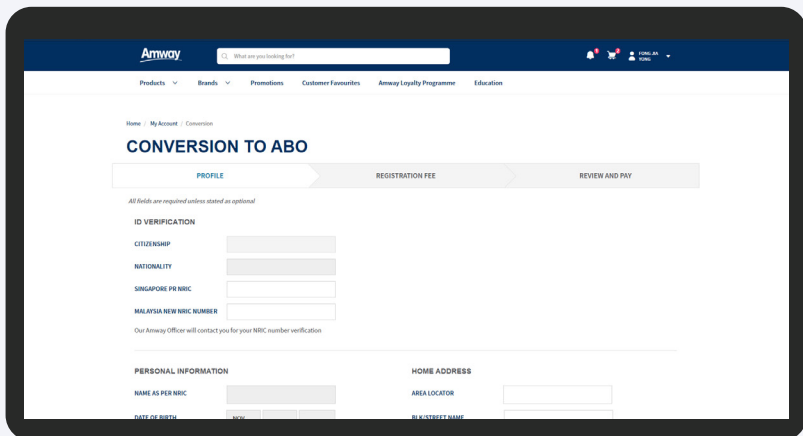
Amway

What are you looking for?

FONG JIA YUNG

Products Brands Promotions Customer Favourites Amway Loyalty Programme Education

Home / My Account / Conversion

CONVERSION TO ABO

PROFILE | REGISTRATION FEE | REVIEW AND PAY

All fields are required unless stated as optional

ID VERIFICATION

CITIZENSHIP

NATIONALITY

SINGAPORE PR NRIC

MALAYSIA NEW NRIC NUMBER

Our Amway Officer will contact you for your NRIC number verification

PERSONAL INFORMATION

NAME AS PER NRIC

DATE OF BIRTH

NOV

HOME ADDRESS

AREA LOCATOR

BLK/STREET NAME